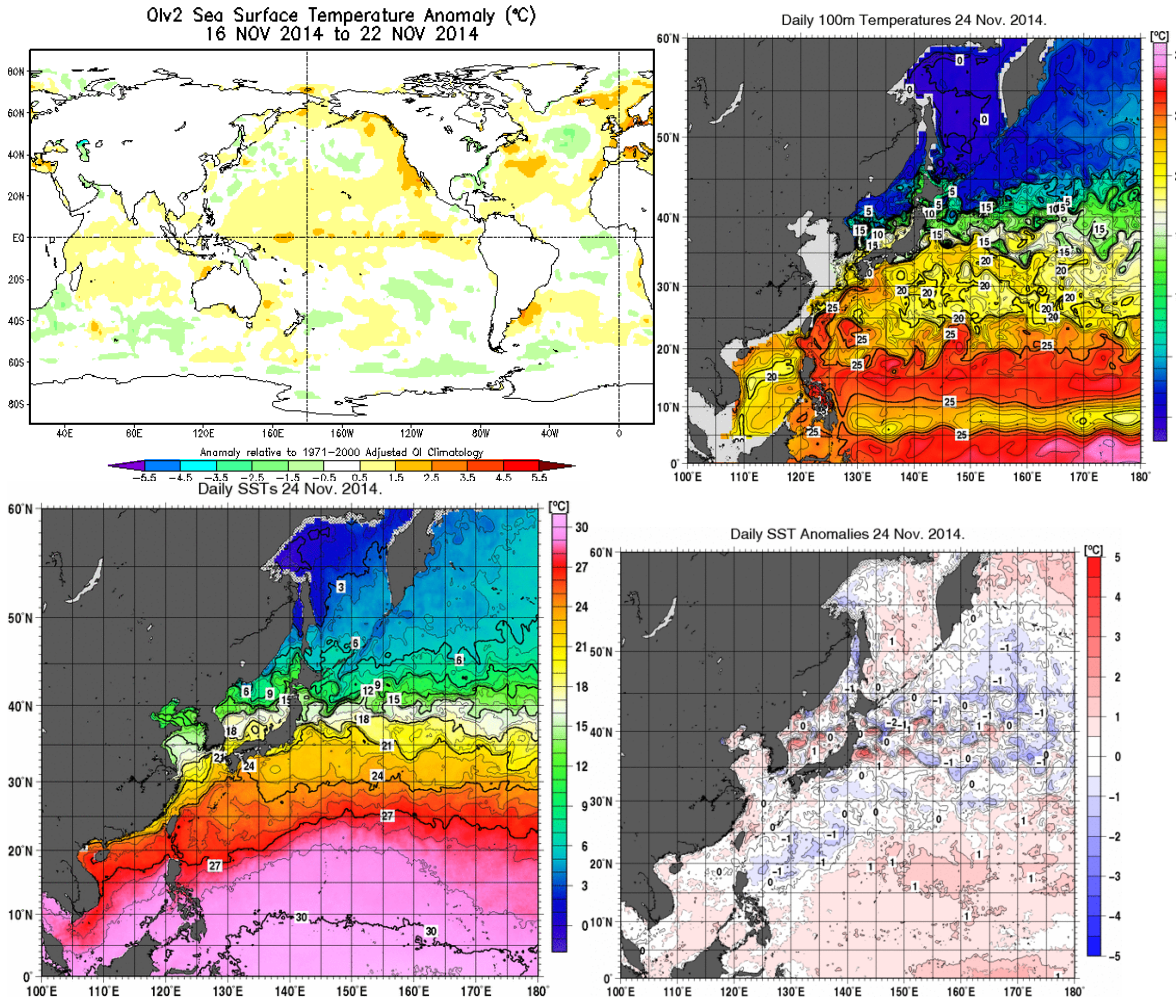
OIv2 Sea Surface Temperature Anomaly (°C)
16 NOV 2014 to 22 NOV 2014

80N
60N
40N
20N
EQ
20S
40S
60S
80S
40E 80E 120E 160E 160W 120W 80W 40W 0

Anomaly relative to 1971-2000 Adjusted OI Climatology
-5.5 -4.5 -3.5 -2.5 -1.5 -0.5 0.5 1.5 2.5 3.5 4.5 5.5

Daily 100m Temperatures 24 Nov. 2014.

[°C]
60°N
50°N
40°N
30°N
20°N
10°N
0°
100°E 110°E 120°E 130°E 140°E 150°E 160°E 170°E 180°
0 0 0 5 5 5 10 10 15 15 15 15 10 5 15 15 20 20 20 20 20 20 20 25 20 25 25 25 25 25 20 25 25

Daily SSTs 24 Nov. 2014.

[°C]
30
27
24
21
18
15
12
9
6
3
0
60°N
50°N
40°N
30°N
20°N
10°N
0°
100°E 110°E 120°E 130°E 140°E 150°E 160°E 170°E 180°
3 6 6 6 9 15 12 9 15 18 18 21 21 24 24 27 27 30 30

Daily SST Anomalies 24 Nov. 2014.

[°C]
5
4
3
2
1
0
-1
-2
-3
-4
-5
60°N
50°N
40°N
30°N
20°N
10°N
0°
100°E 110°E 120°E 130°E 140°E 150°E 160°E 170°E 180°
1 -1 0 -1 -1 0 -1 0 -1 -2 -1 1 1 0 -1 0 1 1 1 0 1 -1 0 1 1 1 1 1 1